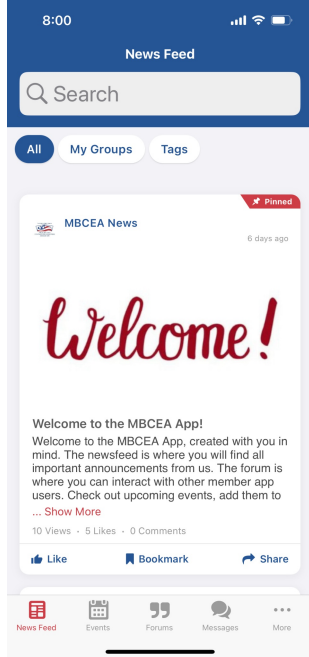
8:00

News Feed

Search

All My Groups Tags

Pinned

MBCEA News

6 days ago

Welcome!

Welcome to the MBCEA App!

Welcome to the MBCEA App, created with you in mind. The newsfeed is where you will find all important announcements from us. The forum is where you can interact with other member app users. Check out upcoming events, add them to

... Show More

10 Views · 5 Likes · 0 Comments

Like Bookmark Share

News Feed Events Forums Messages More